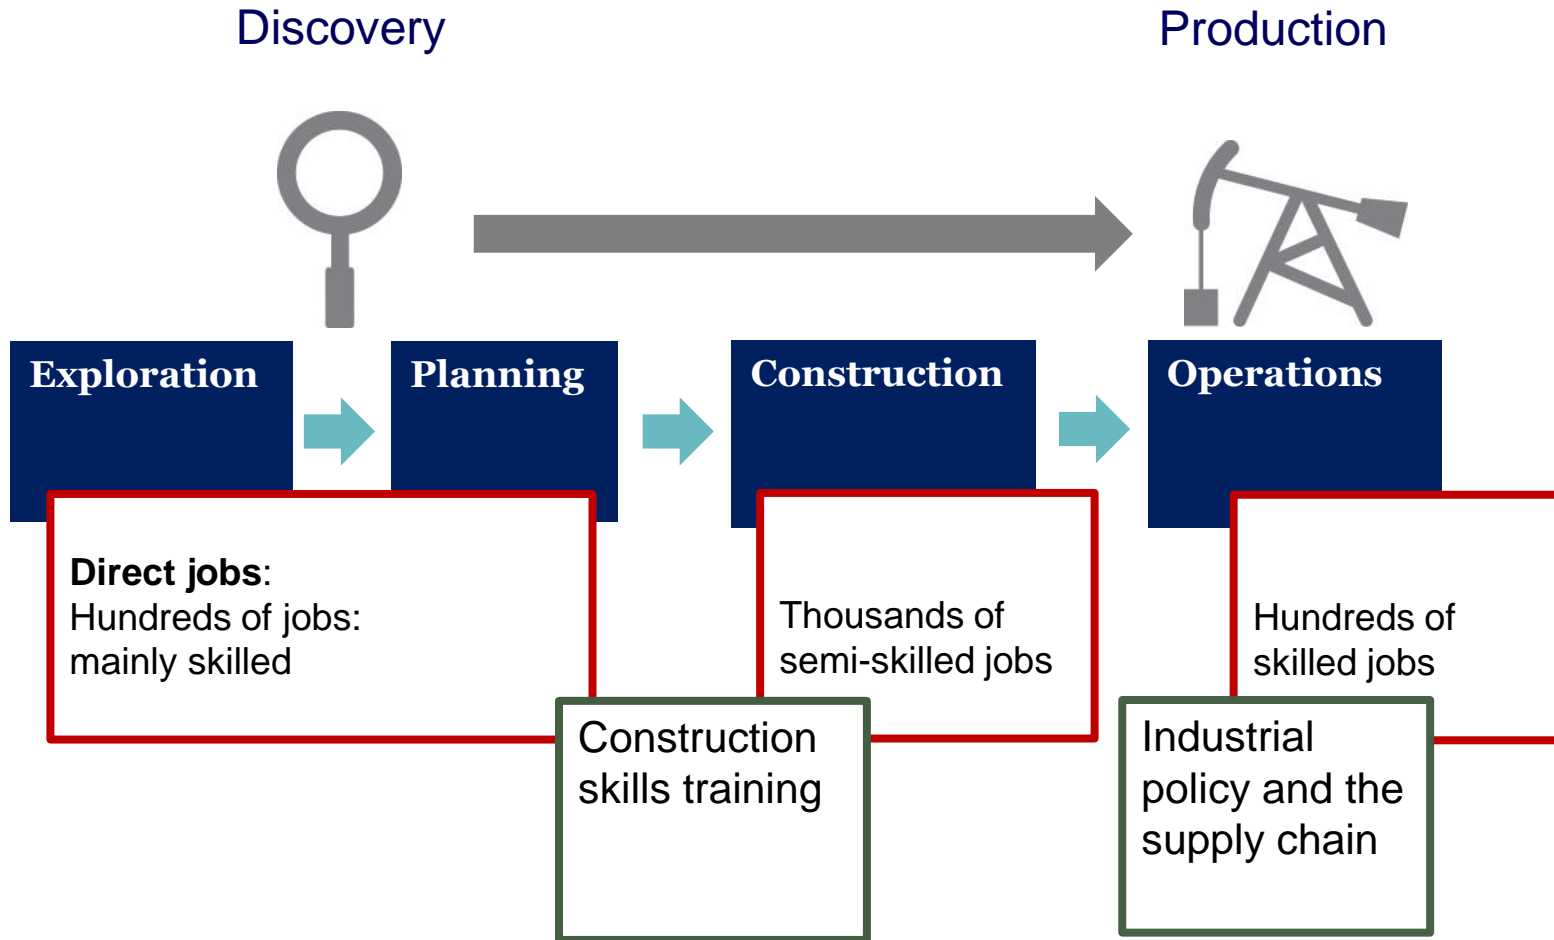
Discovery

Production

Exploration

Planning

Construction

Operations

**Direct jobs**:
Hundreds of jobs: mainly skilled

Thousands of semi-skilled jobs

Hundreds of skilled jobs

Construction skills training

Industrial policy and the supply chain